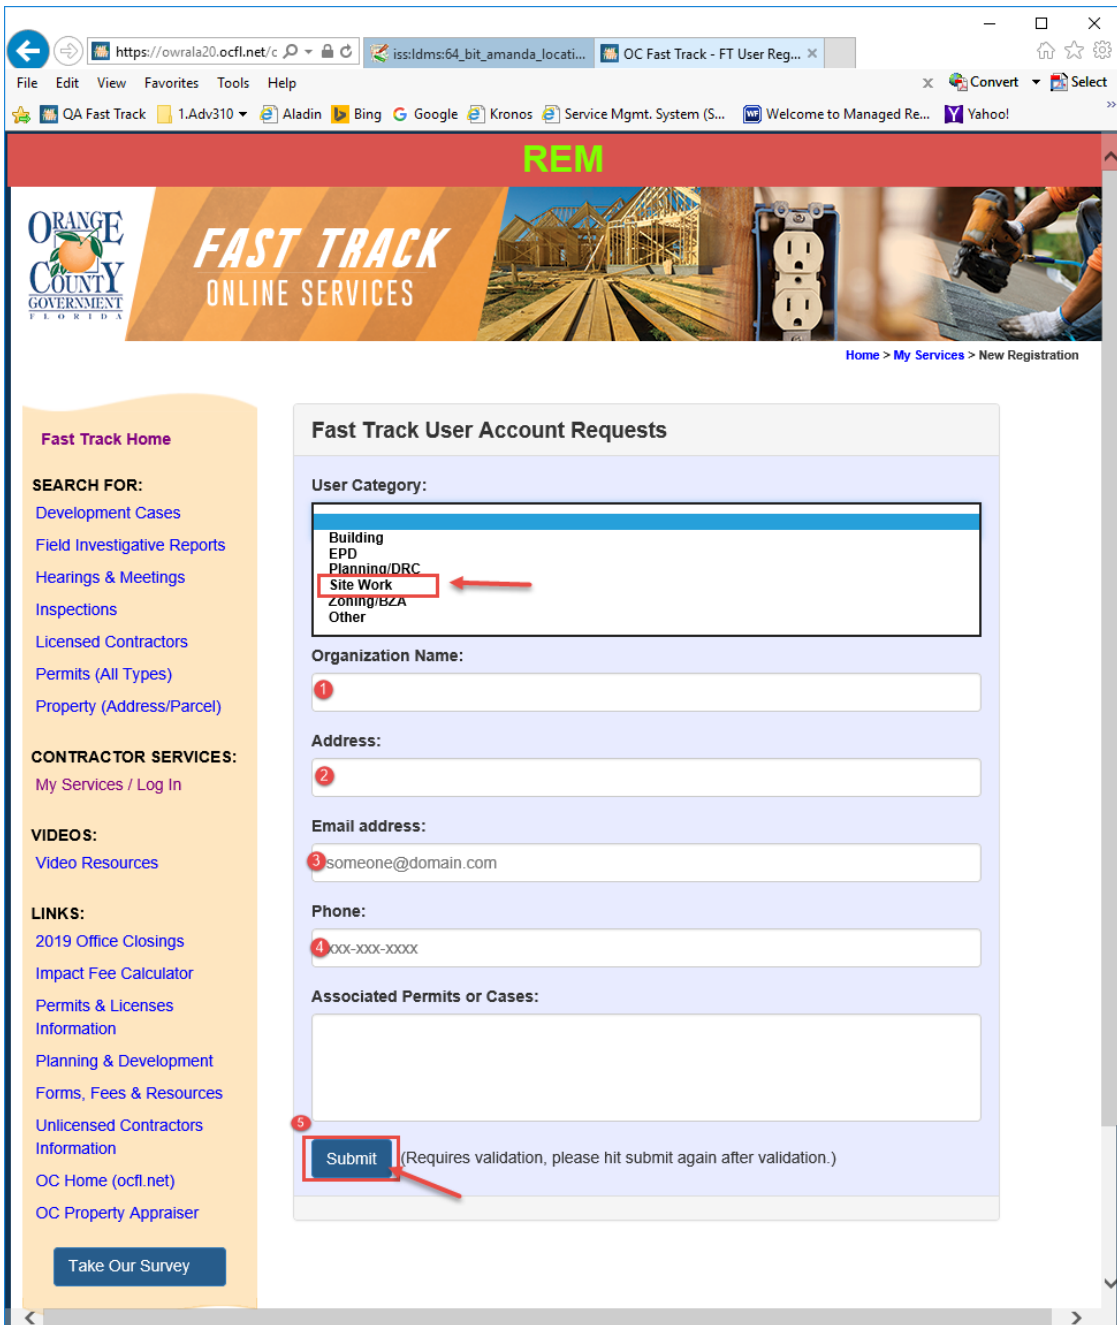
https://owrala20.ocfl.net/c
iss:ldms:64_bit_amanda_locati...
OC Fast Track - FT User Reg...

File Edit View Favorites Tools Help
Convert Select

QA Fast Track 1.Adv310 Aladin Bing Google Kronos Service Mgmt. System (S... Welcome to Managed Re... Yahoo!

REM

ORANGE COUNTY GOVERNMENT FLORIDA

FAST TRACK
ONLINE SERVICES

Home > My Services > New Registration

Fast Track Home

SEARCH FOR:
Development Cases
Field Investigative Reports
Hearings & Meetings
Inspections
Licensed Contractors
Permits (All Types)
Property (Address/Parcel)

CONTRACTOR SERVICES:
My Services / Log In

VIDEOS:
Video Resources

LINKS:
2019 Office Closings
Impact Fee Calculator
Permits & Licenses Information
Planning & Development
Forms, Fees & Resources
Unlicensed Contractors Information
OC Home (ocfl.net)
OC Property Appraiser

Take Our Survey

Fast Track User Account Requests

User Category:
Building
EPD
Planning/DRC
Site Work
Zoning/BZA
Other

Organization Name:
1

Address:
2

Email address:
3 someone@domain.com

Phone:
4 xxx-xxx-xxxx

Associated Permits or Cases:

5
Submit (Requires validation, please hit submit again after validation.)